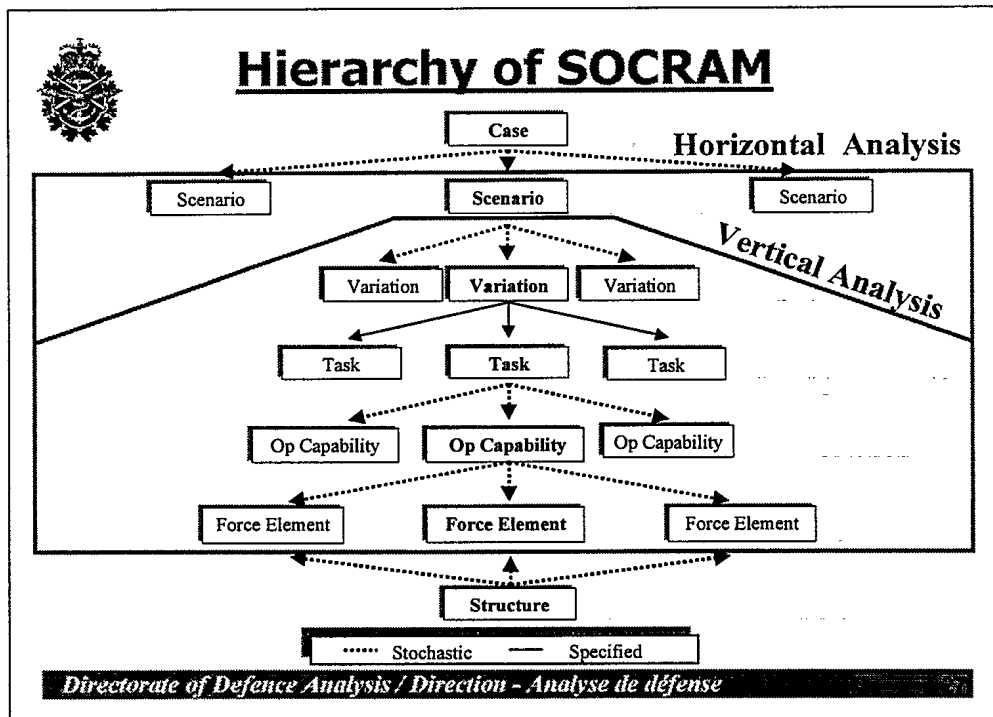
Hierarchy of SOCRAM

Case

Horizontal Analysis

Scenario

Scenario

Scenario

Vertical Analysis

Variation

Variation

Variation

Task

Task

Task

Op Capability

Op Capability

Op Capability

Force Element

Force Element

Force Element

Structure

Stochastic

Specified

Directorate of Defence Analysis / Direction - Analyse de défense

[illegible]